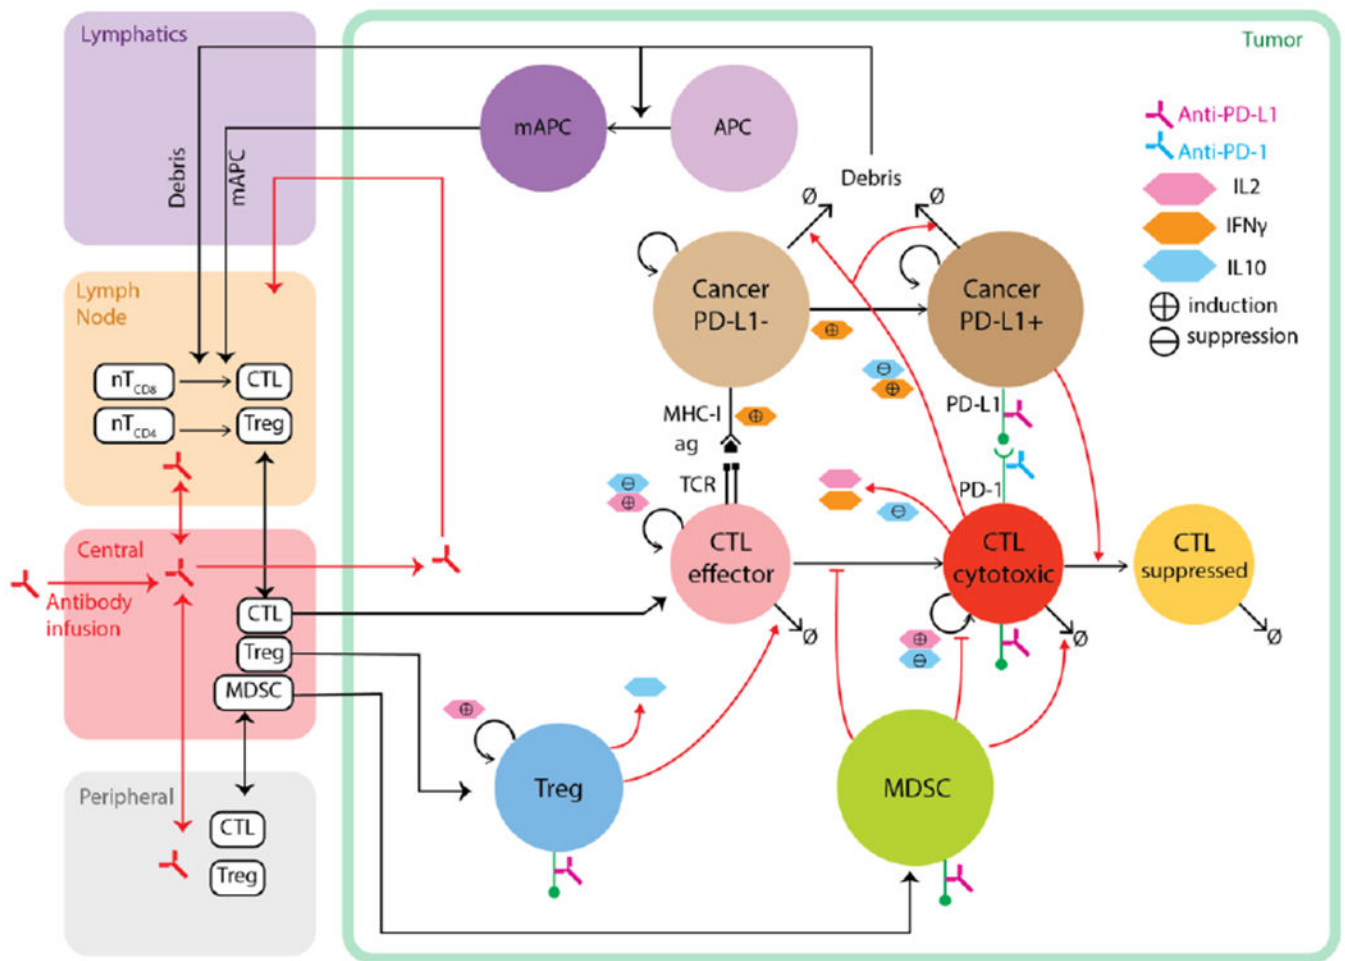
Lymphatics

Debris

mAPC

Tumor

mAPC

APC

Anti-PD-L1

Anti-PD-1

IL2

IFNγ

IL10

⊕ induction

⊖ suppression

Debris

Ø

Ø

Lymph Node

$nT_{CD8}$

CTL

$nT_{CD4}$

Treg

Cancer PD-L1-

Cancer PD-L1+

⊕

⊖

⊕

MHC-I

⊕

PD-L1

ag

TCR

⊖

⊕

PD-1

⊖

Central

Antibody infusion

CTL effector

CTL cytotoxic

CTL suppressed

CTL

Ø

Ø

Ø

Treg

MDSC

⊕

⊖

⊕

Treg

MDSC

Peripheral

CTL

Treg